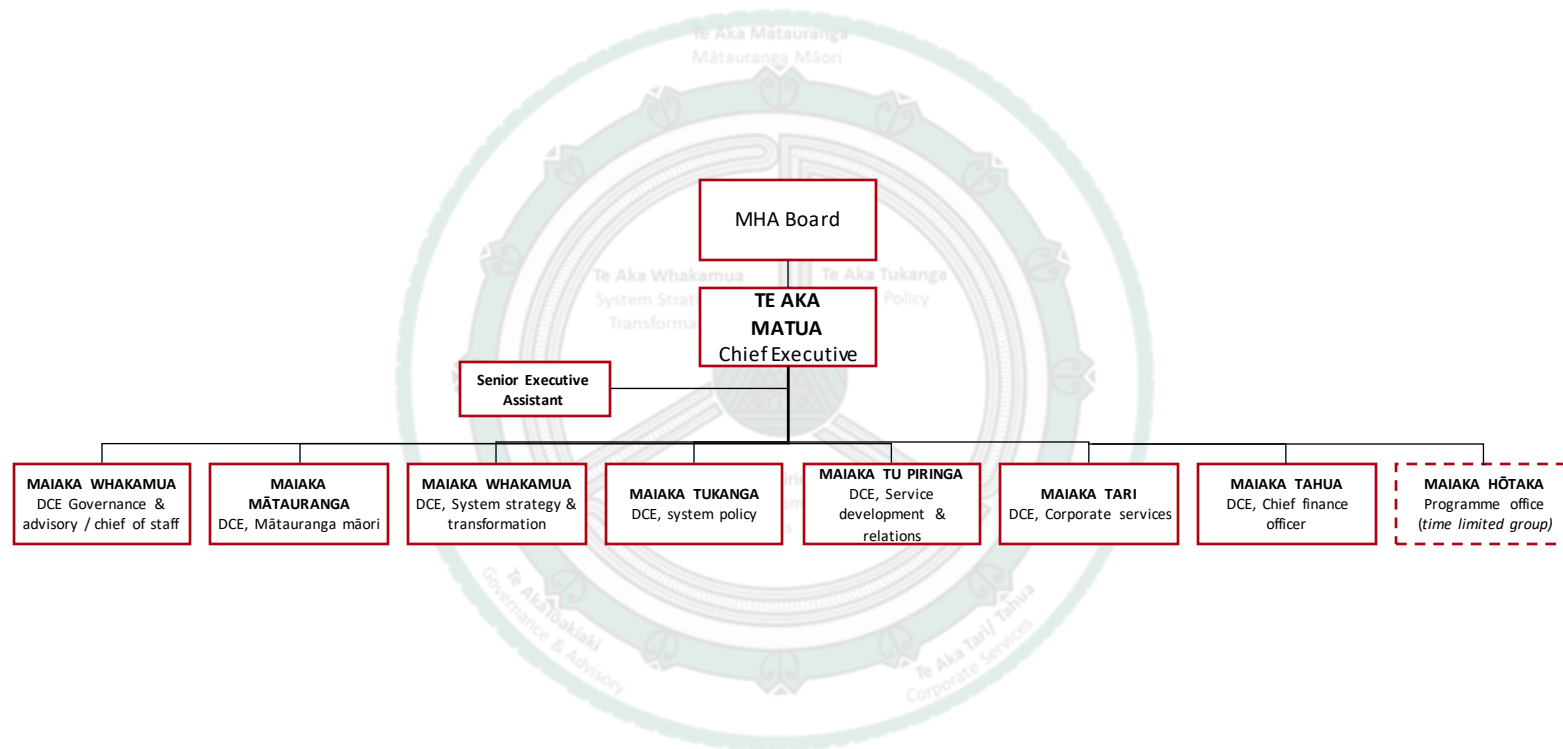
Te Aka Mātauranga
Mātauranga Māori

Te Aka Whakamua
System Strat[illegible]
Transforma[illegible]

Te Aka Tukanga
Policy

MHA Board

TE AKA MATUA
Chief Executive

Senior Executive Assistant

MAIAKA WHAKAMUA
DCE Governance & advisory / chief of staff

MAIAKA MĀTAURANGA
DCE, Mātauranga māori

MAIAKA WHAKAMUA
DCE, System strategy & transformation

MAIAKA TUKANGA
DCE, system policy

MAIAKA TU PIRINGA
DCE, Service development & relations

MAIAKA TARI
DCE, Corporate services

MAIAKA TAHUA
DCE, Chief finance officer

MAIAKA HŌTAKA
Programme office
(time limited group)

Te Aka Tiaki
Governance & Advisory

Te Aka Tari/ Tahua
Corporate Services